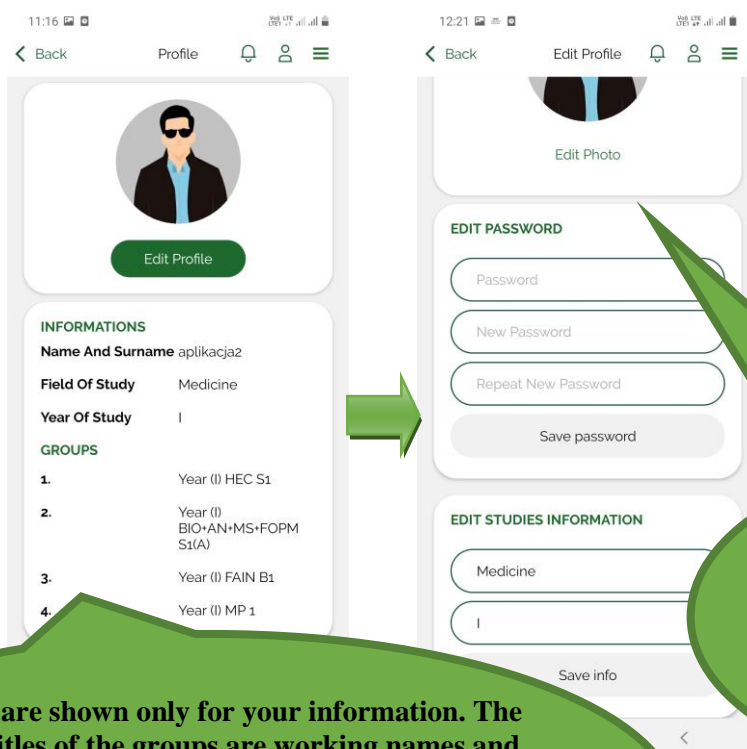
11:16

Back Profile

Edit Profile

INFORMATIONS

Name And Surname aplikacja2

Field Of Study Medicine

Year Of Study I

GROUPS

1. Year (I) HEC S1

2. Year (I) BIO+AN+MS+FOPM S1(A)

3. Year (I) FAIN B1

4. Year (I) MP 1

12:21

Back Edit Profile

Edit Photo

EDIT PASSWORD

Password

New Password

Repeat New Password

Save password

EDIT STUDIES INFORMATION

Medicine

I

Save info

are shown only for your information. The

itles of the groups are working names and